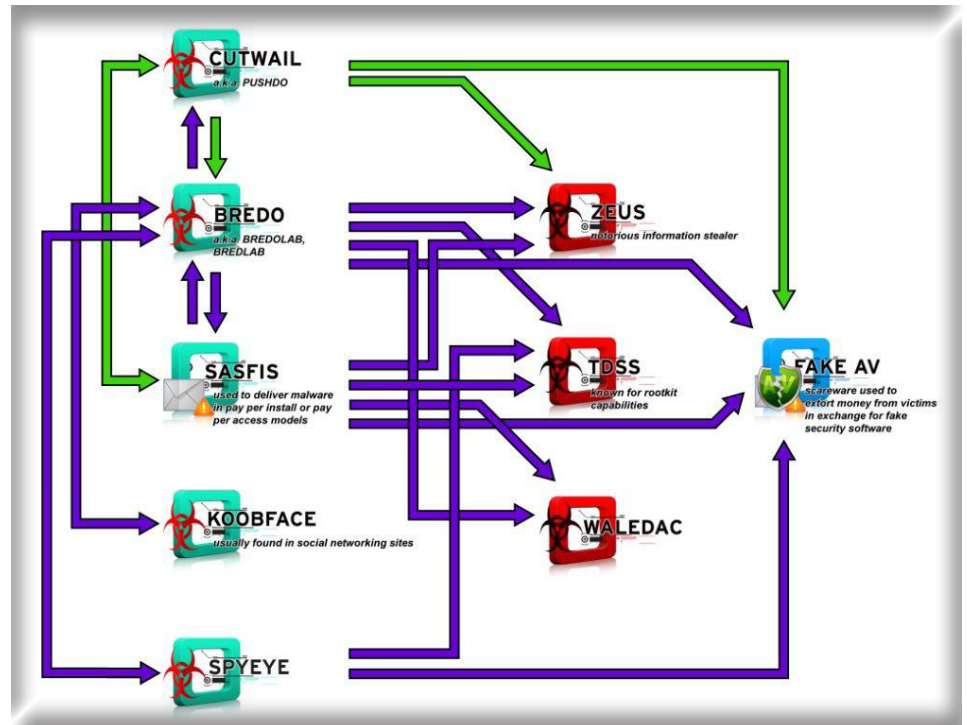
CUTWAIL
a.k.a. PUSHDO

BREDO
a.k.a. BREDOLAB, BREDLAB

SASFIS
used to deliver malware in pay per install or pay per access models

KOOBFACE
usually found in social networking sites

SPYEYE

ZEUS
notorious information stealer

TDSS
known for rootkit capabilities

WALEDAC

FAKE AV
scareware used to extort money from victims in exchange for fake security software